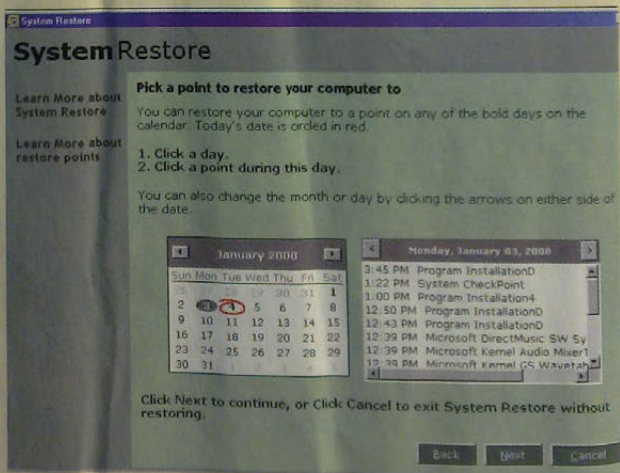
System Restore

System Restore

Learn More about System Restore

Learn More about restore points

Pick a point to restore your computer to

You can restore your computer to a point on any of the bold days on the calendar. Today's date is circled in red.

1. Click a day.
2. Click a point during this day.

You can also change the month or day by clicking the arrows on either side of the date.

January 2000

| Sun | Mon | Tue | Wed | Thu | Fri | Sat |
|---|---|---|---|---|---|---|
| 26 | 27 | 28 | 29 | 30 | 31 | 1 |
| 2 | 3 | 4 | 5 | 6 | 7 | 8 |
| 9 | 10 | 11 | 12 | 13 | 14 | 15 |
| 16 | 17 | 18 | 19 | 20 | 21 | 22 |
| 23 | 24 | 25 | 26 | 27 | 28 | 29 |
| 30 | 31 | | | | | |

Monday, January 03, 2000

3:45 PM Program InstallationD
1:22 PM System CheckPoint
1:00 PM Program Installation4
12:50 PM Program InstallationD
12:43 PM Program InstallationD
12:39 PM Microsoft DirectMusic SW Sy
12:39 PM Microsoft Kernel Audio Mixer1
12:39 PM Microsoft Kernel GS Wavetab

Click Next to continue, or Click Cancel to exit System Restore without restoring.

Back Next Cancel